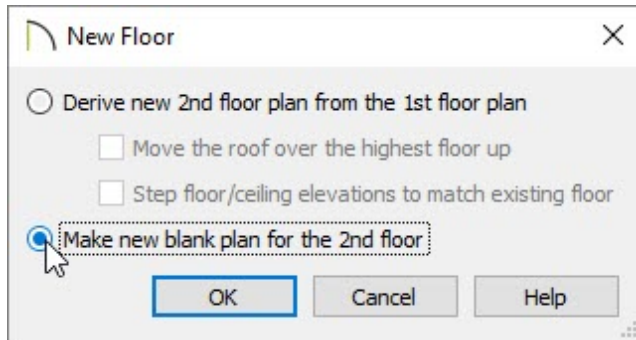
New Floor

Derive new 2nd floor plan from the 1st floor plan

Move the roof over the highest floor up

Step floor/ceiling elevations to match existing floor

Make new blank plan for the 2nd floor

OK Cancel Help